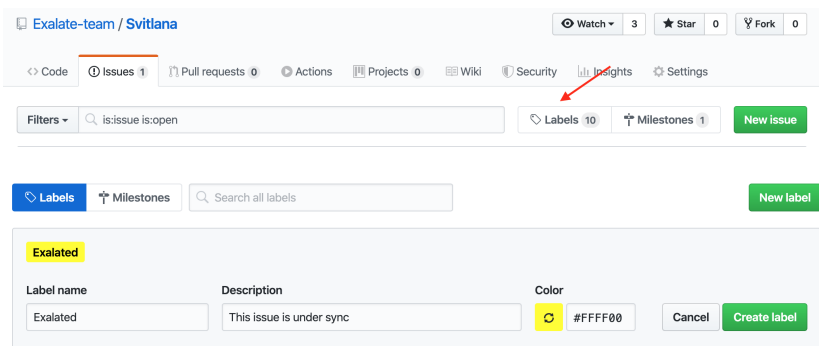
Exalate-team / Svitlana

Watch 3
Star 0
Fork 0

<> Code
Issues 1
Pull requests 0
Actions
Projects 0
Wiki
Security
Insights
Settings

Filters
is:issue is:open
Labels 10
Milestones 1
New issue

Labels
Milestones
Search all labels
New label

Exalated

Label name
Exalated
Description
This issue is under sync
Color
#FFFF00
Cancel
Create label